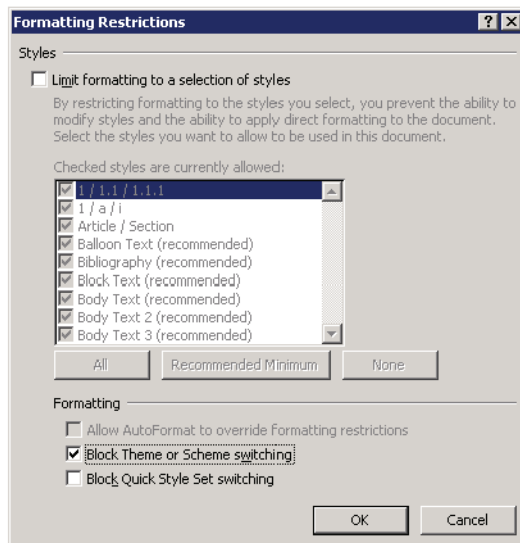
Formatting Restrictions

?

Styles

Limit formatting to a selection of styles

By restricting formatting to the styles you select, you prevent the ability to modify styles and the ability to apply direct formatting to the document. Select the styles you want to allow to be used in this document.

Checked styles are currently allowed:

1 / 1.1 / 1.1.1
1 / a / i
Article / Section
Balloon Text (recommended)
Bibliography (recommended)
Block Text (recommended)
Body Text (recommended)
Body Text 2 (recommended)
Body Text 3 (recommended)

All | Recommended Minimum | None

Formatting

Allow AutoFormat to override formatting restrictions
Block Theme or Scheme switching
Block Quick Style Set switching

OK | Cancel